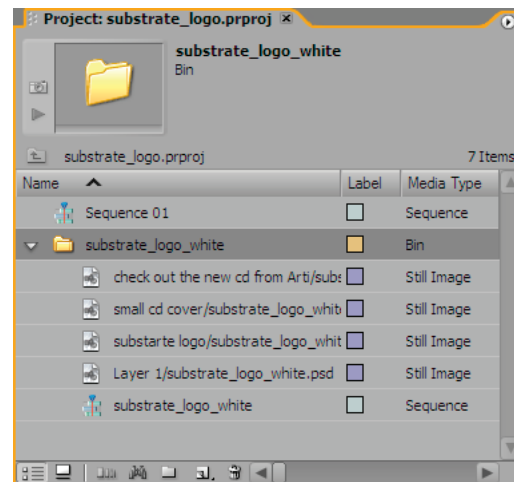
Project: substrate_logo.prproj ×

substrate_logo_white
Bin

substrate_logo.prproj

7 Items

| Name | Label | Media Type |
|---|---|---|
| Sequence 01 | | Sequence |
| substrate_logo_white | | Bin |
| check out the new cd from Arti/subs | | Still Image |
| small cd cover/substrate_logo_whit | | Still Image |
| substarte logo/substrate_logo_whit | | Still Image |
| Layer 1/substrate_logo_white.psd | | Still Image |
| substrate_logo_white | | Sequence |